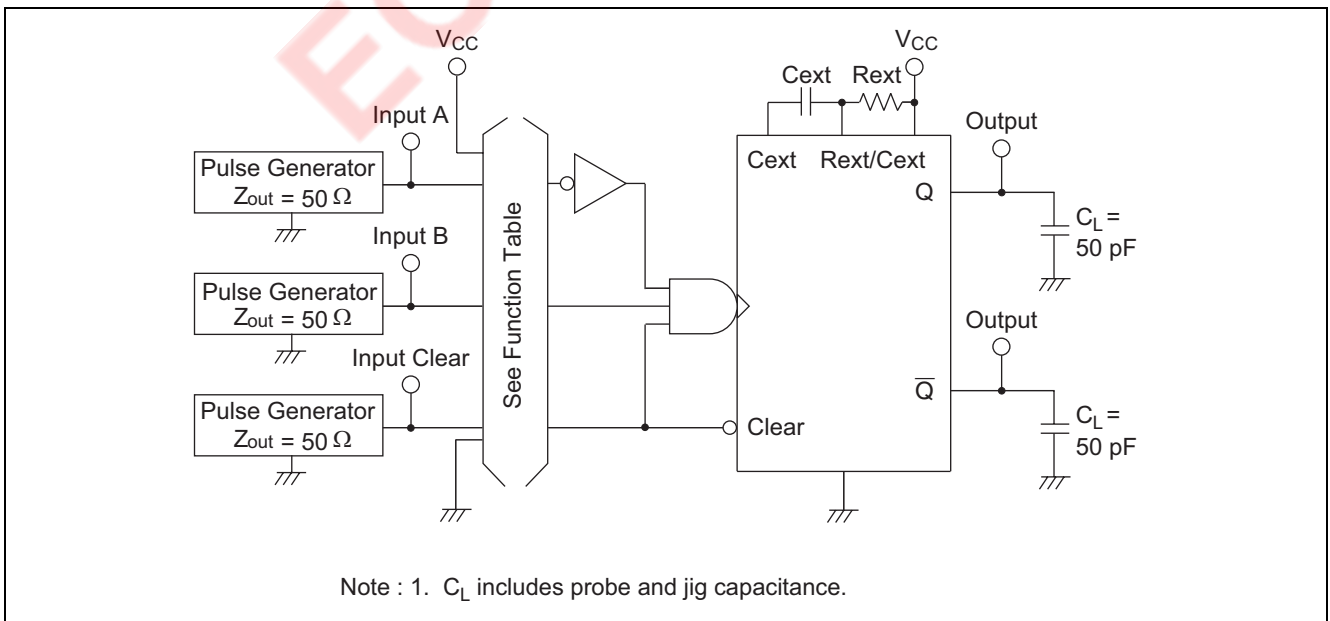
$V_{CC}$

Input A

Pulse Generator
$Z_{out} = 50\ \Omega$

Input B

Pulse Generator
$Z_{out} = 50\ \Omega$

Input Clear

Pulse Generator
$Z_{out} = 50\ \Omega$

See Function Table

Cext Rext

$V_{CC}$

Cext Rext/Cext

Q

$\overline{Q}$

Clear

Output

$C_L =$ 50 pF

Output

$C_L =$ 50 pF

Note : 1. $C_L$ includes probe and jig capacitance.